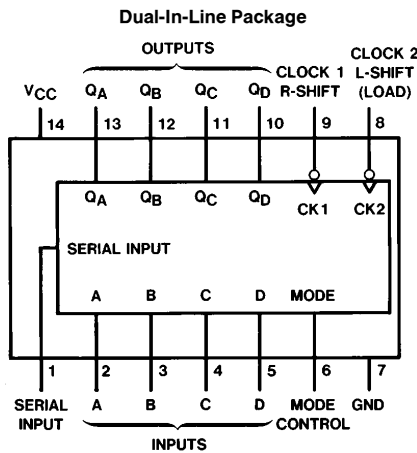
Dual-In-Line Package

OUTPUTS

CLOCK 2 L-SHIFT (LOAD)

CLOCK 1 R-SHIFT

$V_{CC}$ $Q_A$ $Q_B$ $Q_C$ $Q_D$

14 13 12 11 10 9 8

$Q_A$ $Q_B$ $Q_C$ $Q_D$ CK1 CK2

SERIAL INPUT

A B C D MODE

1 2 3 4 5 6 7

SERIAL INPUT A B C D MODE CONTROL GND

INPUTS